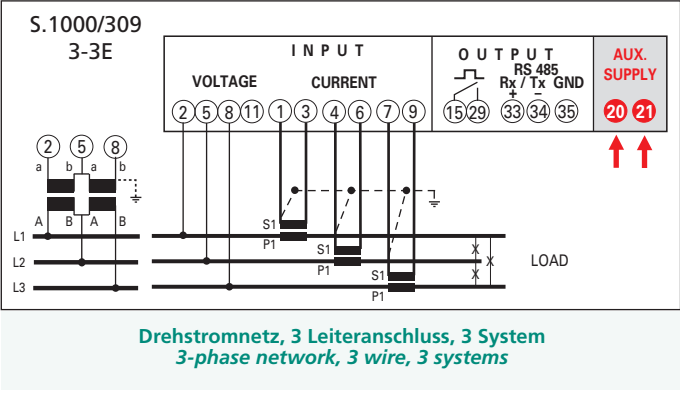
S.1000/309
3-3E

INPUT
VOLTAGE
CURRENT
2 5 8 11 1 3 4 6 7 9

OUTPUT
RS 485
Rx / Tx GND
+ –
15 29 33 34 35

AUX.
SUPPLY
20 21

2 5 8
a b a b
A B A B
L1
L2
L3
S1
P1
S1
P1
S1
P1
LOAD

Drehstromnetz, 3 Leiteranschluss, 3 System
3-phase network, 3 wire, 3 systems